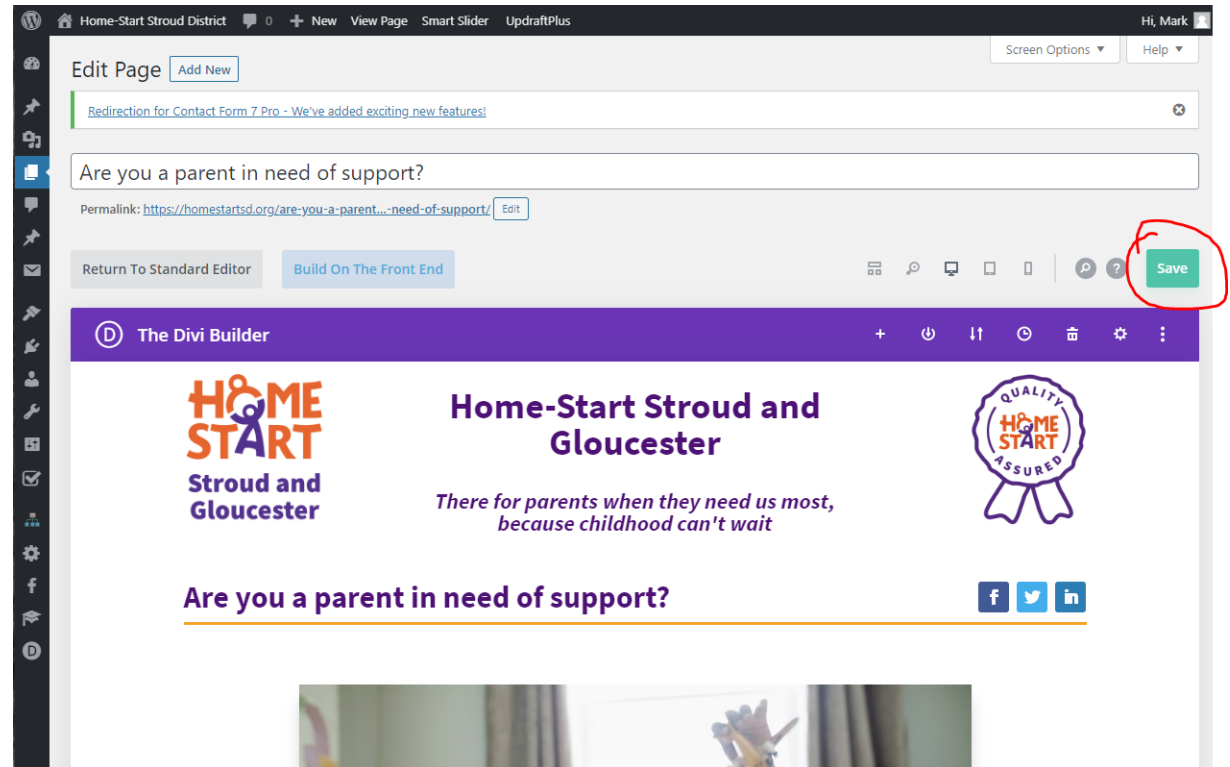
Home-Start Stroud District 0 + New View Page Smart Slider UpdraftPlus Hi, Mark

Screen Options ▼ Help ▼

Edit Page Add New

Redirection for Contact Form 7 Pro - We've added exciting new features!

Are you a parent in need of support?

Permalink: https://homestartsd.org/are-you-a-parent...-need-of-support/ Edit

Return To Standard Editor Build On The Front End Save

D The Divi Builder

HOME START Stroud and Gloucester

Home-Start Stroud and Gloucester

There for parents when they need us most, because childhood can't wait

QUALITY HOME START ASSURED

Are you a parent in need of support?